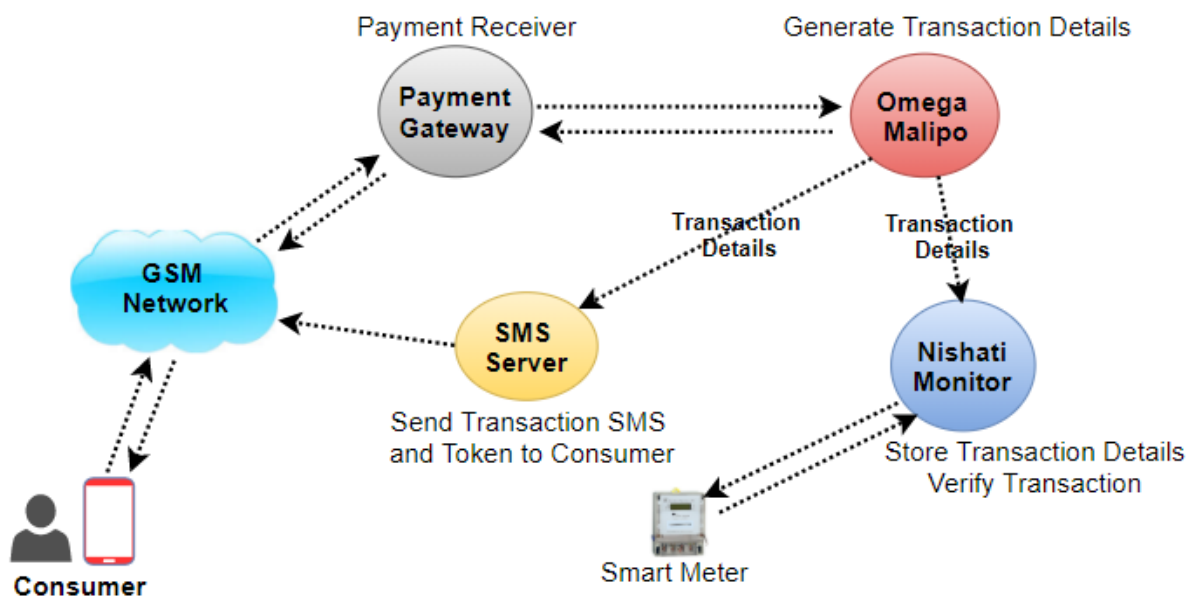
Payment Receiver

Payment Gateway

Generate Transaction Details

Omega Malipo

GSM Network

Transaction Details

Transaction Details

SMS Server

Send Transaction SMS and Token to Consumer

Nishati Monitor

Store Transaction Details Verify Transaction

Consumer

Smart Meter